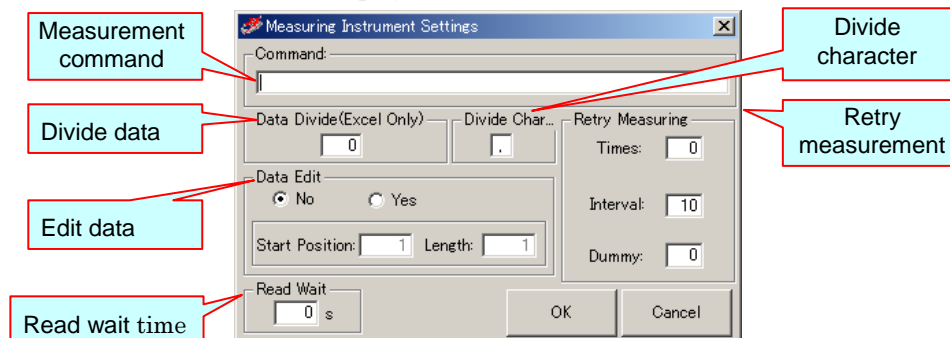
Measurement command

Measuring Instrument Settings

Divide character

Command:

Divide data

Data Divide(Excel Only)

0

Divide Char...

,

Retry Measuring

Retry measurement

Times: 0

Data Edit

No

Yes

Edit data

Interval: 10

Start Position: 1

Length: 1

Dummy: 0

Read Wait

0 s

OK

Cancel

Read wait time